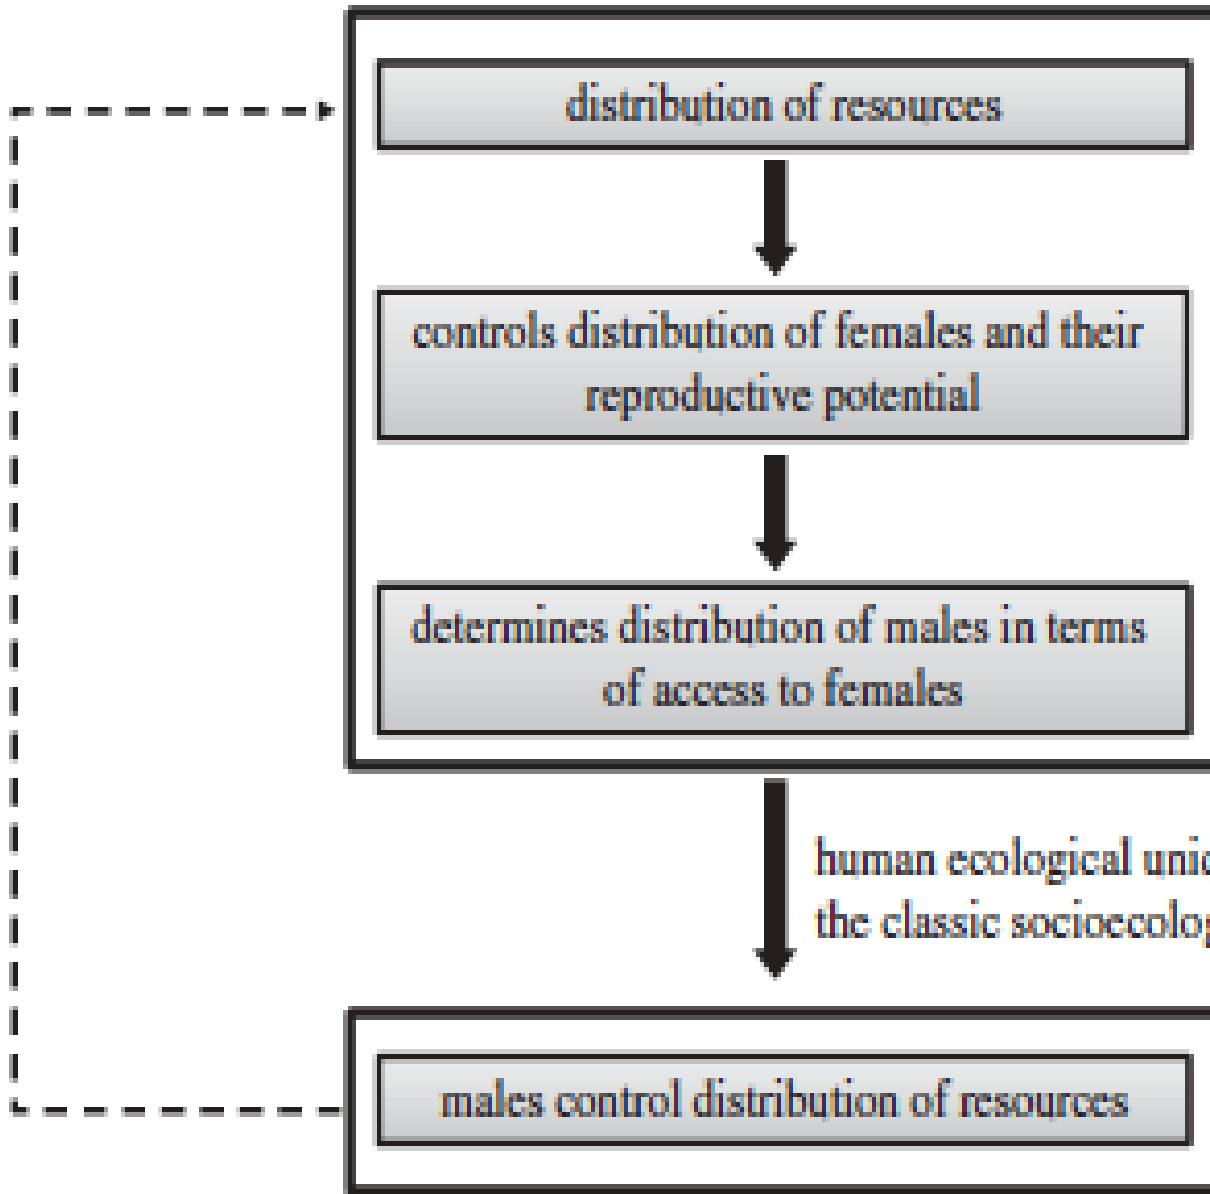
distribution of resources

controls distribution of females and their reproductive potential

determines distribution of males in terms of access to females

human ecological uni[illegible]
the classic socioecolo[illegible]

males control distribution of resources